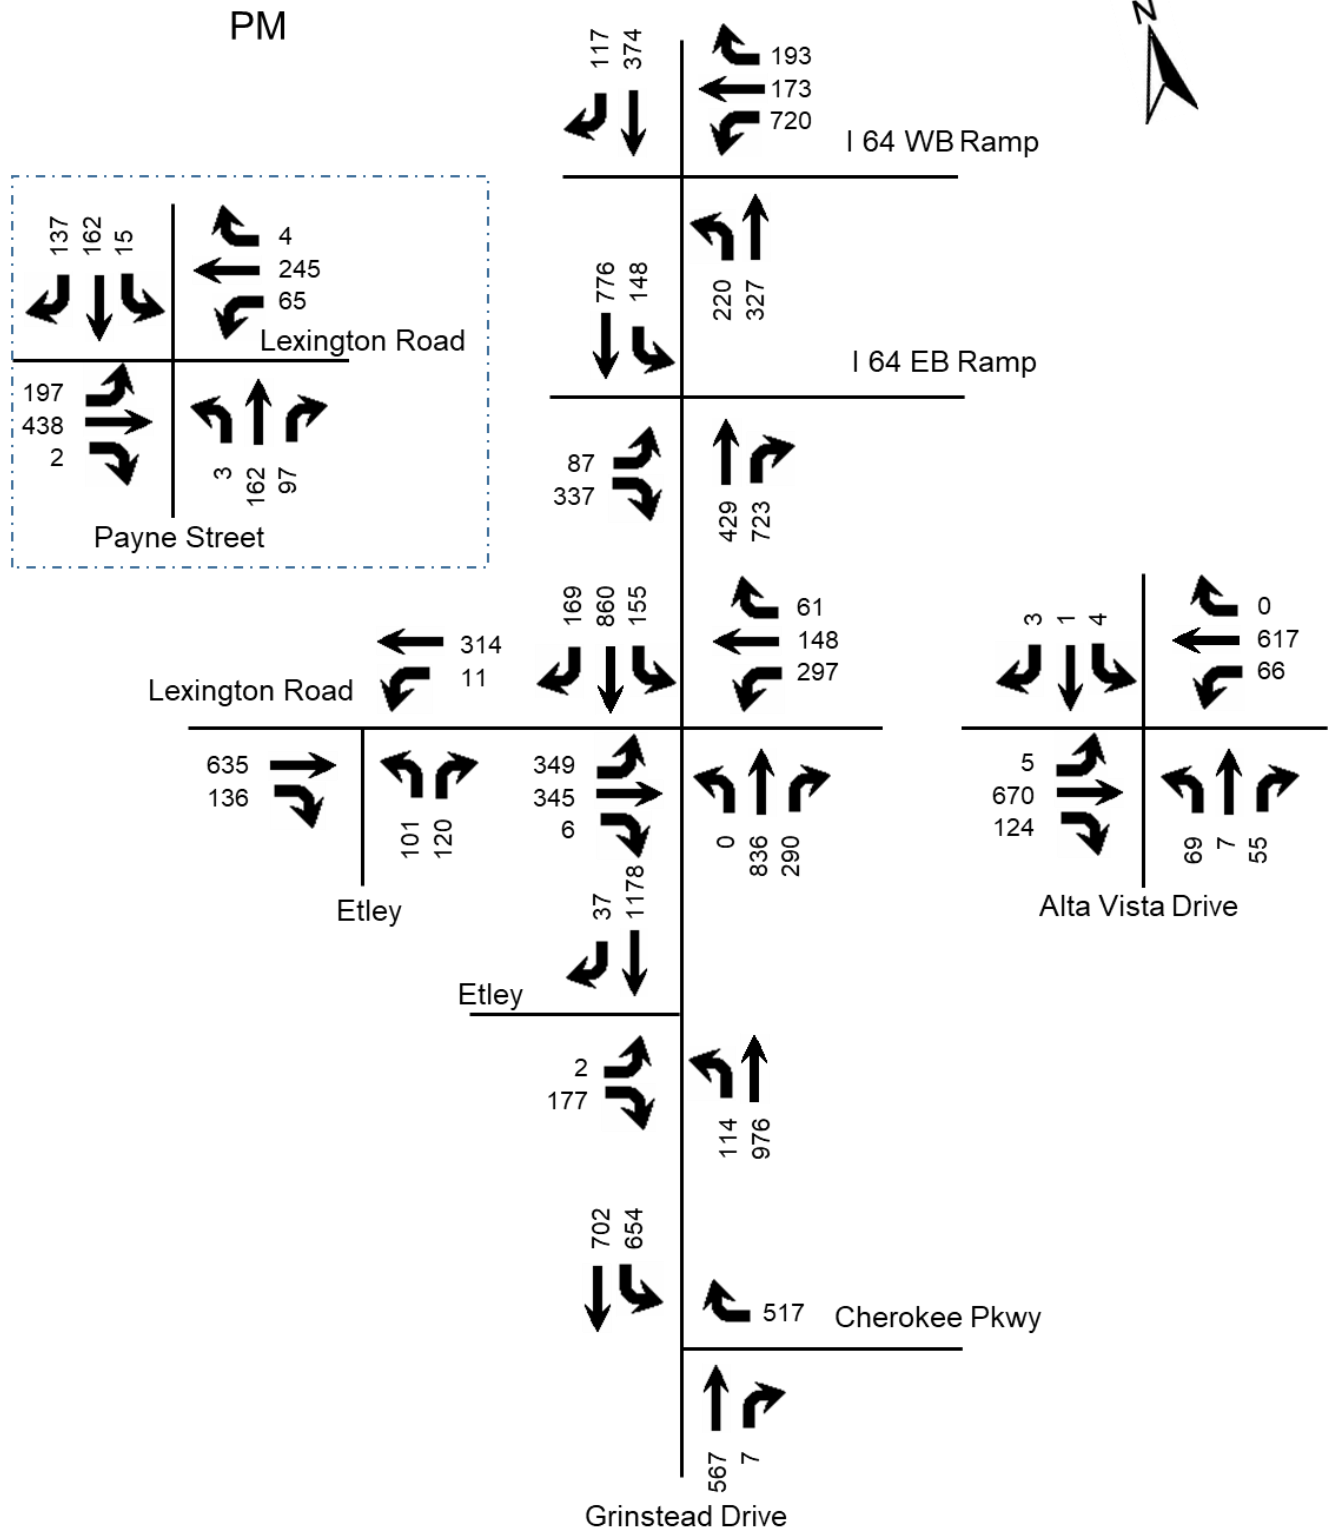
PM

N

117 374

193
173
720

I 64 WB Ramp

137 162 15

4
245
65

Lexington Road

197
438
2

3 162 97

Payne Street

776 148

220 327

I 64 EB Ramp

87
337

429 723

169 860 155

61
148
297

314
11

Lexington Road

635
136

101 120

Etley

349
345
6

0 836 290

3 1 4

0
617
66

5
670
124

69 7 55

Alta Vista Drive

37 1178

Etley

2
177

114 976

702 654

517

Cherokee Pkwy

567 7

Grinstead Drive